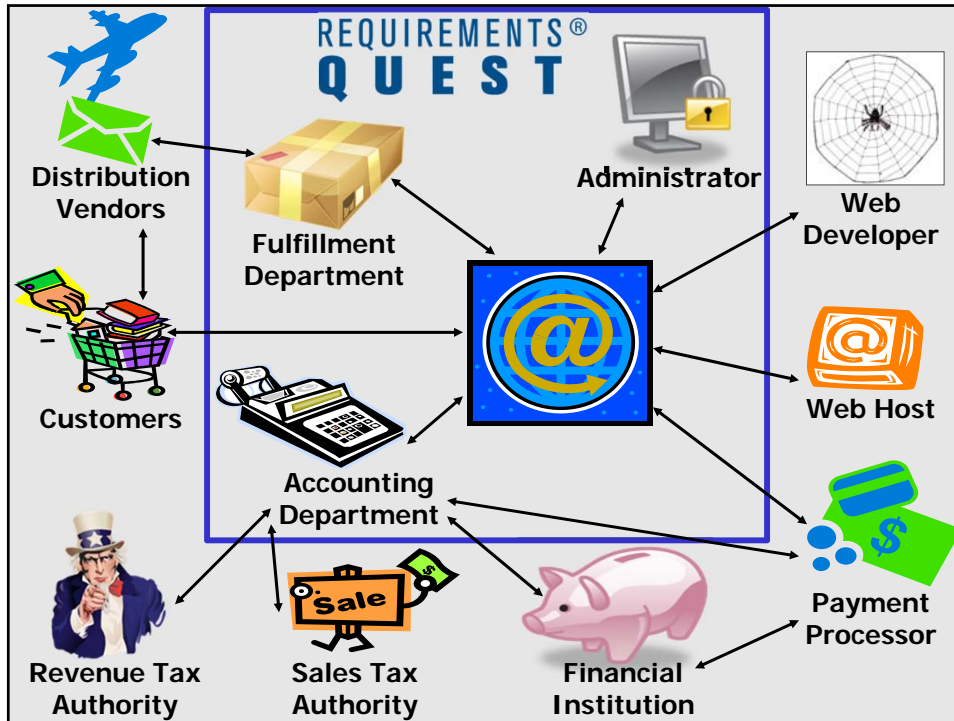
REQUIREMENTS®
QUEST

Distribution Vendors

Fulfillment Department

Administrator

Web Developer

Customers

Web Host

Accounting Department

Sale

Payment Processor

Revenue Tax Authority

Sales Tax Authority

Financial Institution